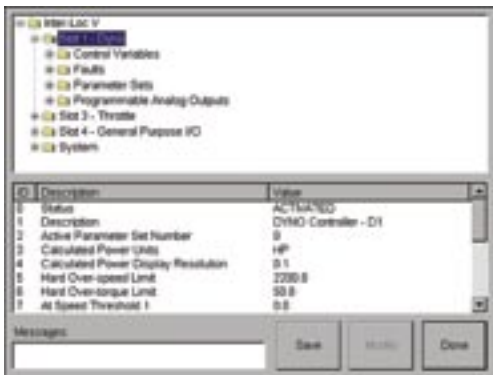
Inter-Loc V
Slot 1 - Dyno
Control Variables
Faults
Parameter Sets
Programmable Analog Outputs
Slot 3 - Throttle
Slot 4 - General Purpose I/O
System

| ID | Description | Value |
|---|---|---|
| 0 | Status | ACTIVATED |
| 1 | Description | DYNO Controller - D1 |
| 2 | Active Parameter Set Number | 0 |
| 3 | Calculated Power Units | HP |
| 4 | Calculated Power Display Resolution | 0.1 |
| 5 | Hard Over-speed Limit | 2200.0 |
| 6 | Hard Over-torque Limit | 50.0 |
| 7 | At Speed Threshold 1 | 0.0 |

Messages

Save
Modify
Done